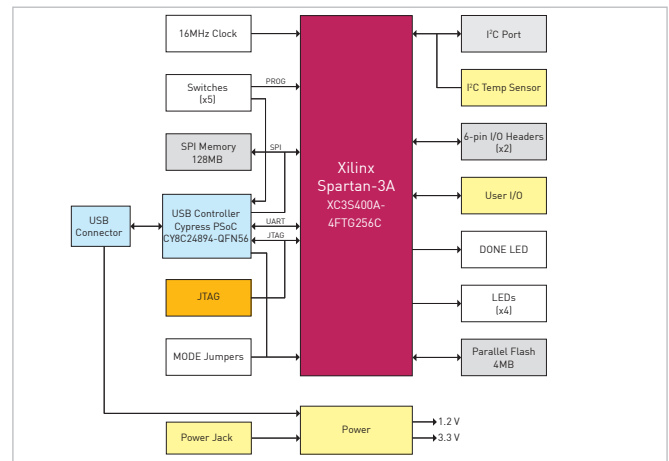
16MHz Clock

Switches
(x5)

PROG

SPI Memory
128MB

SPI

USB Connector

USB Controller
Cypress PSoC
CY8C24894-QFN56

UART

JTAG

JTAG

MODE Jumpers

Xilinx
Spartan-3A
XC3S400A-
4FTG256C

I$^2$C Port

I$^2$C Temp Sensor

6-pin I/O Headers
(x2)

User I/O

DONE LED

LEDs
(x4)

Parallel Flash
4MB

Power Jack

Power

1.2 V

3.3 V